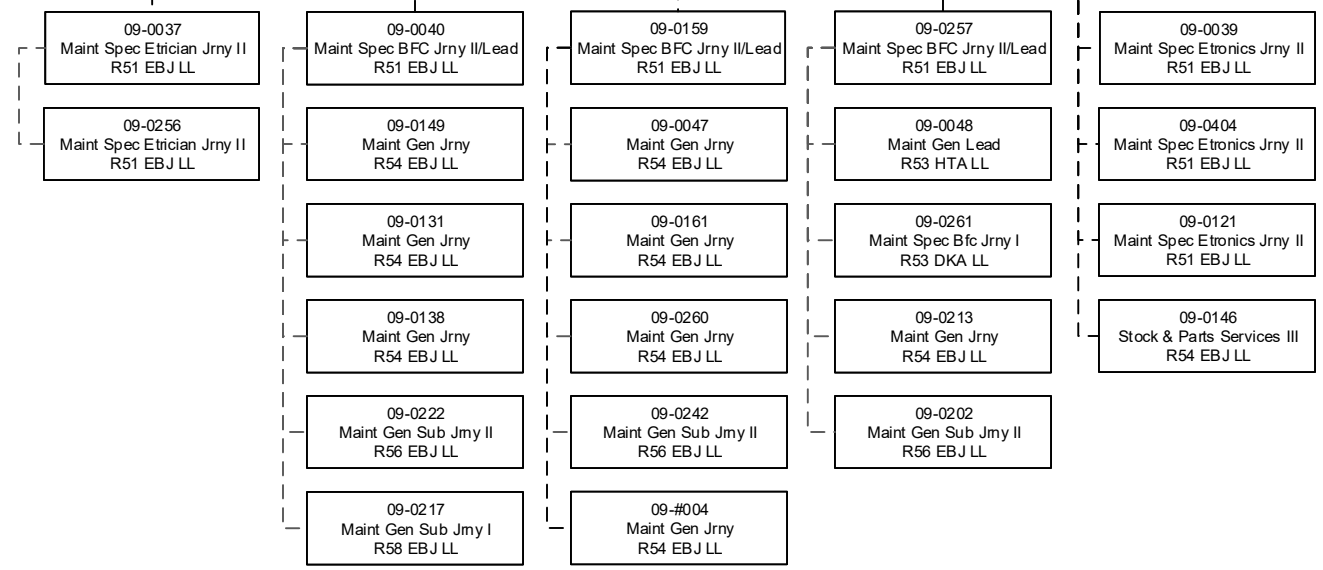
09-0037
Maint Spec Etrician Jrny II
R51 EBJ LL

09-0256
Maint Spec Etrician Jrny II
R51 EBJ LL

09-0040
Maint Spec BFC Jrny II/Lead
R51 EBJ LL

09-0149
Maint Gen Jrny
R54 EBJ LL

09-0131
Maint Gen Jrny
R54 EBJ LL

09-0138
Maint Gen Jrny
R54 EBJ LL

09-0222
Maint Gen Sub Jrny II
R56 EBJ LL

09-0217
Maint Gen Sub Jrny I
R58 EBJ LL

09-0159
Maint Spec BFC Jrny II/Lead
R51 EBJ LL

09-0047
Maint Gen Jrny
R54 EBJ LL

09-0161
Maint Gen Jrny
R54 EBJ LL

09-0260
Maint Gen Jrny
R54 EBJ LL

09-0242
Maint Gen Sub Jrny II
R56 EBJ LL

09-#004
Maint Gen Jrny
R54 EBJ LL

09-0257
Maint Spec BFC Jrny II/Lead
R51 EBJ LL

09-0048
Maint Gen Lead
R53 HTA LL

09-0261
Maint Spec Bfc Jrny I
R53 DKA LL

09-0213
Maint Gen Jrny
R54 EBJ LL

09-0202
Maint Gen Sub Jrny II
R56 EBJ LL

09-0039
Maint Spec Etronics Jrny II
R51 EBJ LL

09-0404
Maint Spec Etronics Jrny II
R51 EBJ LL

09-0121
Maint Spec Etronics Jrny II
R51 EBJ LL

09-0146
Stock & Parts Services III
R54 EBJ LL